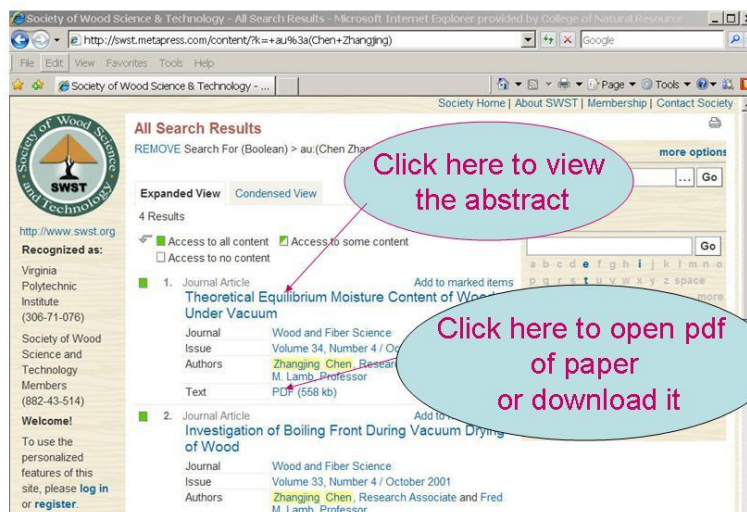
Society of Wood Science & Technology - All Search Results - Microsoft Internet Explorer provided by College of Natural Resource

http://swst.metapress.com/content/?k=+au%3a(Chen+Zhangjing)

Google

File Edit View Favorites Tools Help

Society of Wood Science & Technology - ...

Page Tools

Society Home | About SWST | Membership | Contact Society

Society of Wood Science and Technology

SWST

http://www.swst.org

Recognized as:

Virginia Polytechnic Institute (306-71-076)

Society of Wood Science and Technology Members (882-43-514)

Welcome!

To use the personalized features of this site, please log in or register.

All Search Results

REMOVE Search For (Boolean) > au:(Chen Zhan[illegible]

more options

Go

Expanded View Condensed View

4 Results

Access to all content Access to some content

Access to no content

Go

a b c d e f g h i j k l m n o p q r s t u v w x y z space more

1. Journal Article Add to marked items

Theoretical Equilibrium Moisture Content of Woo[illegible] Under Vacuum

Journal Wood and Fiber Science

Issue Volume 34, Number 4 / Oc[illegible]

Authors Zhangjing Chen, Resear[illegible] M. Lamb, Professor

Text PDF (558 kb)

2. Journal Article Add to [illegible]

Investigation of Boiling Front During Vacuum Drying of Wood

Journal Wood and Fiber Science

Issue Volume 33, Number 4 / October 2001

Authors Zhangjing Chen, Research Associate and Fred M. Lamb, Professor

Click here to view the abstract

Click here to open pdf of paper or download it